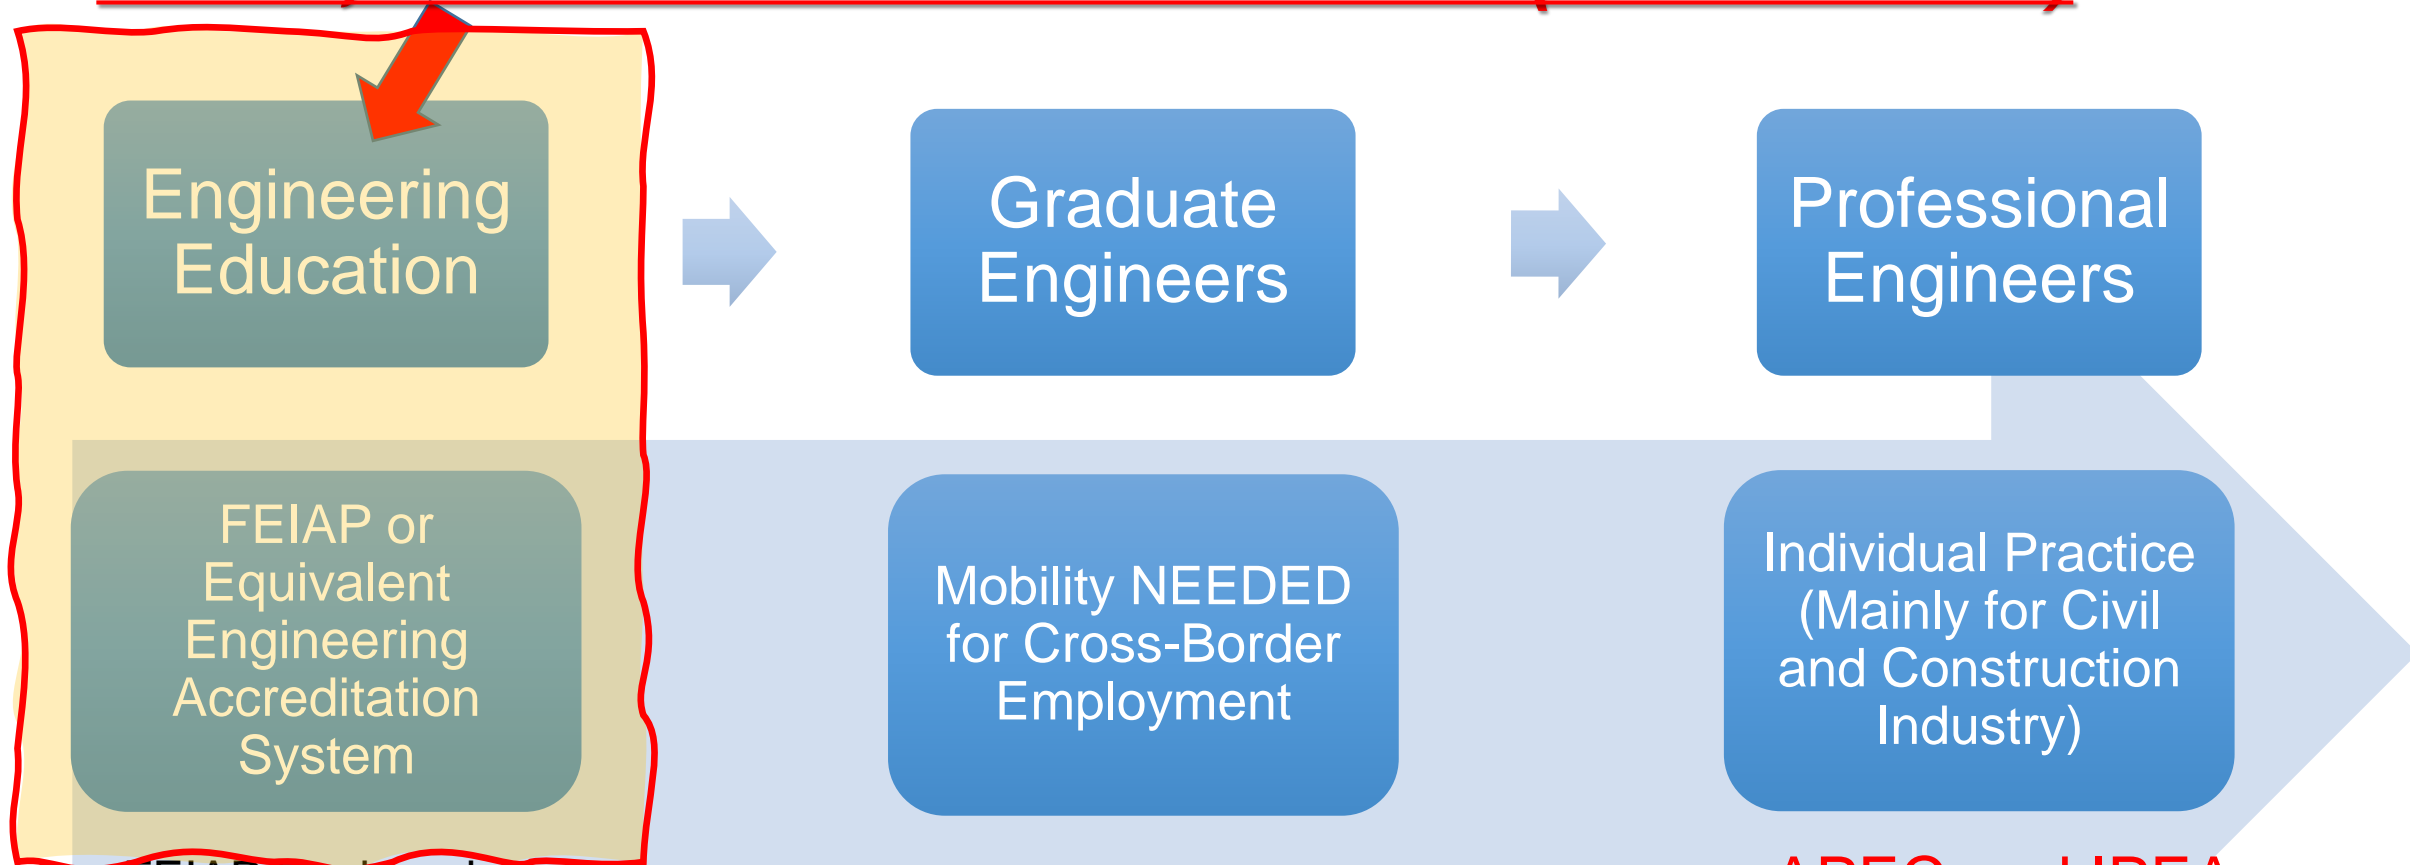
Engineering Education

Graduate Engineers

Professional Engineers

FEIAP or Equivalent Engineering Accreditation System

Mobility NEEDED for Cross-Border Employment

Individual Practice (Mainly for Civil and Construction Industry)

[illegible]

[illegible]